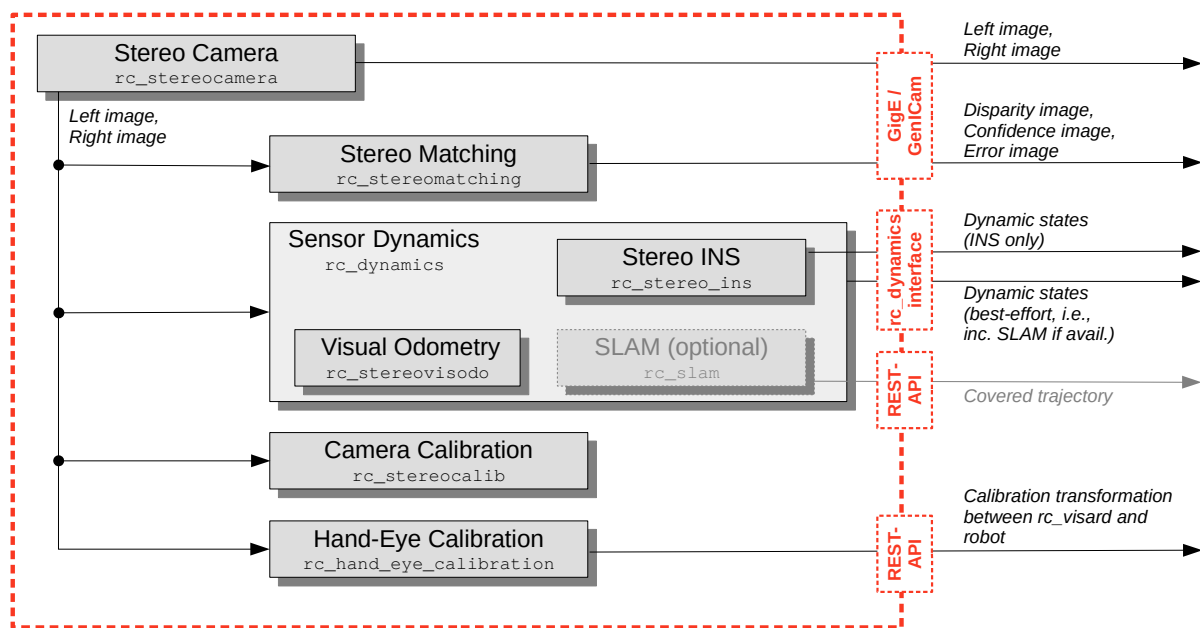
Stereo Camera
rc_stereocamera

Left image,
Right image

Stereo Matching
rc_stereomatching

Sensor Dynamics
rc_dynamics

Stereo INS
rc_stereo_ins

Visual Odometry
rc_stereovisodo

SLAM (optional)
rc_slam

Camera Calibration
rc_stereocalib

Hand-Eye Calibration
rc_hand_eye_calibration

GigE / GenICam

rc_dynamics interface

REST-API

REST-API

Left image,
Right image

Disparity image,
Confidence image,
Error image

Dynamic states
(INS only)

Dynamic states
(best-effort, i.e., inc. SLAM if avail.)

Covered trajectory

Calibration transformation between rc_visard and robot